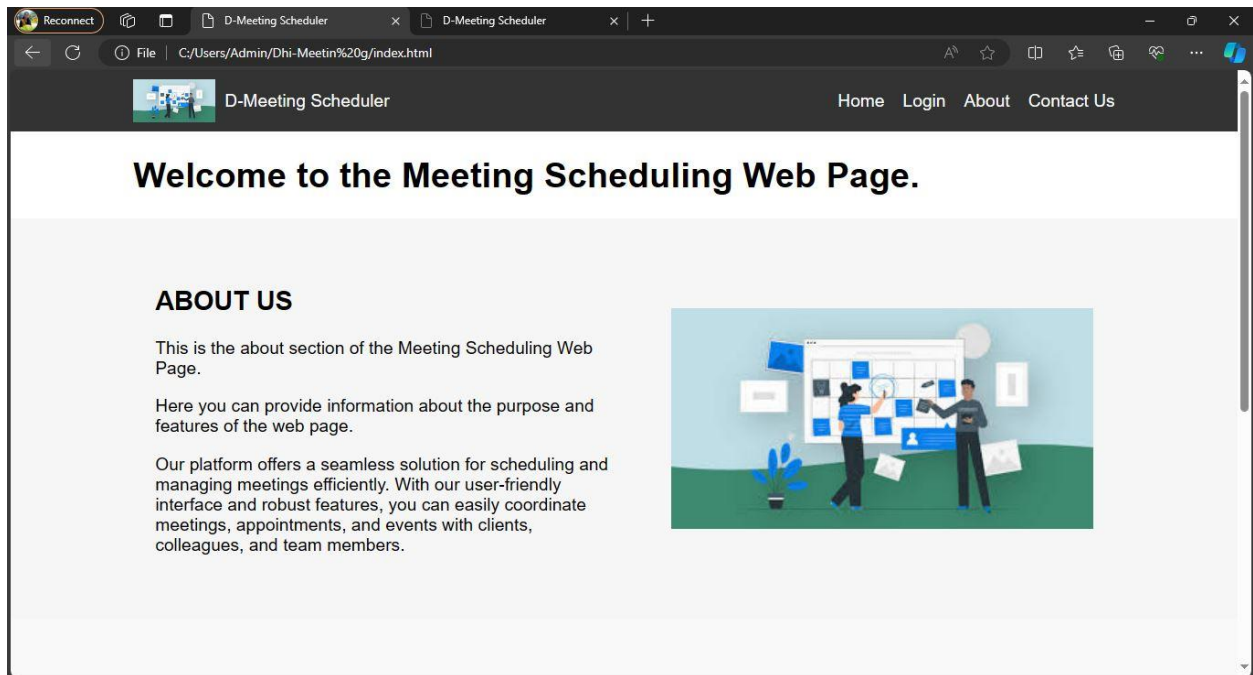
Reconnect D-Meeting Scheduler × D-Meeting Scheduler × +

File | C:/Users/Admin/Dhi-Meetin%20g/index.html

D-Meeting Scheduler

Home Login About Contact Us

Welcome to the Meeting Scheduling Web Page.

ABOUT US

This is the about section of the Meeting Scheduling Web Page.

Here you can provide information about the purpose and features of the web page.

Our platform offers a seamless solution for scheduling and managing meetings efficiently. With our user-friendly interface and robust features, you can easily coordinate meetings, appointments, and events with clients, colleagues, and team members.